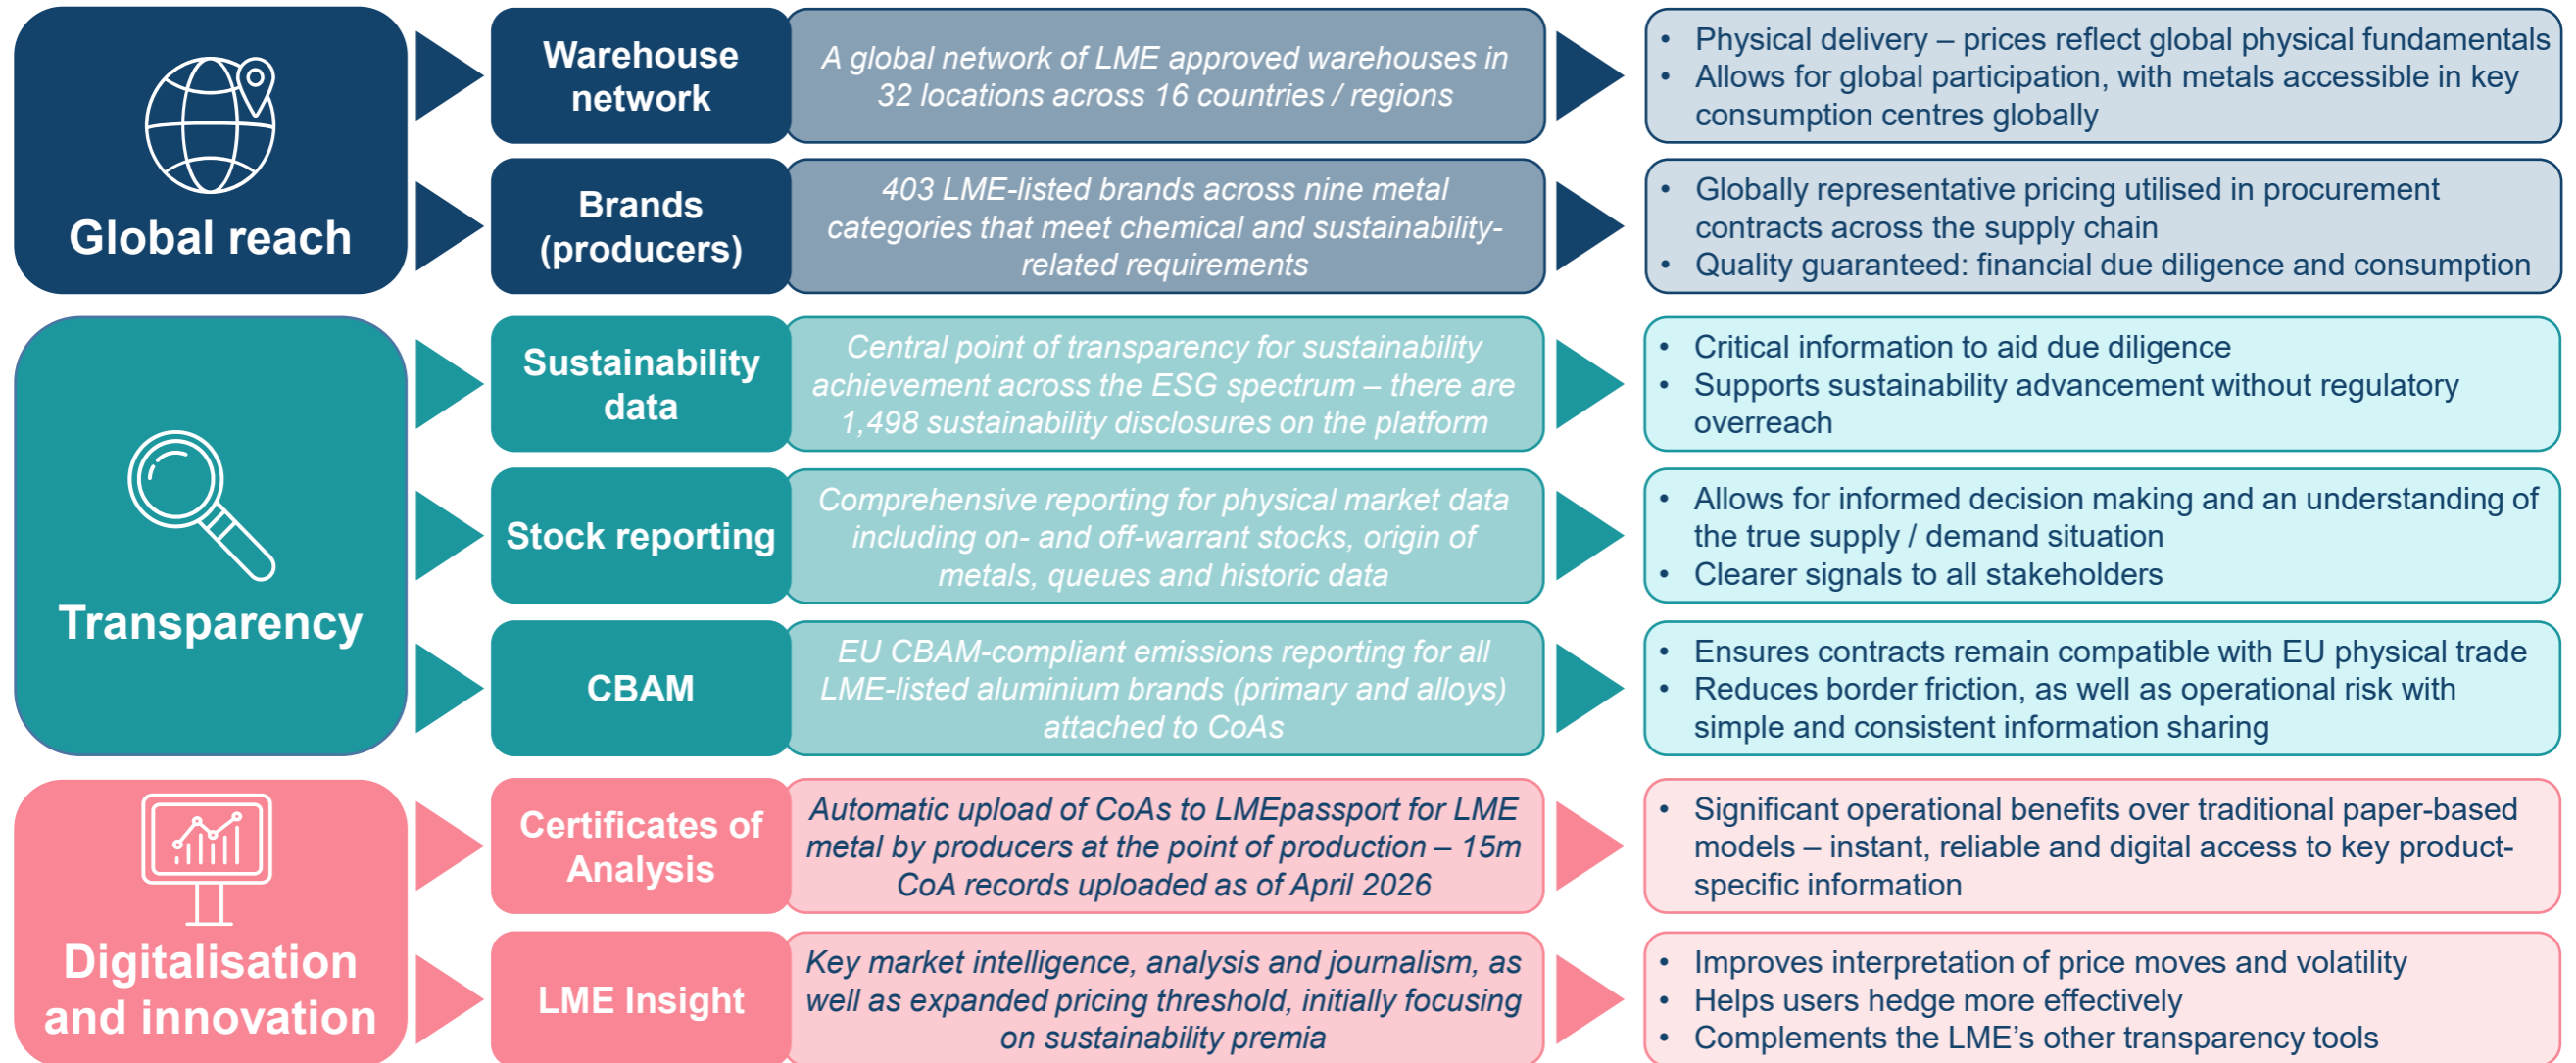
Global reach

Warehouse network

A global network of LME approved warehouses in 32 locations across 16 countries / regions

• Physical delivery – prices reflect global physical fundamentals
• Allows for global participation, with metals accessible in key consumption centres globally

Brands (producers)

403 LME-listed brands across nine metal categories that meet chemical and sustainability-related requirements

• Globally representative pricing utilised in procurement contracts across the supply chain
• Quality guaranteed: financial due diligence and consumption

Transparency

Sustainability data

Central point of transparency for sustainability achievement across the ESG spectrum – there are 1,498 sustainability disclosures on the platform

• Critical information to aid due diligence
• Supports sustainability advancement without regulatory overreach

Stock reporting

Comprehensive reporting for physical market data including on- and off-warrant stocks, origin of metals, queues and historic data

• Allows for informed decision making and an understanding of the true supply / demand situation
• Clearer signals to all stakeholders

CBAM

EU CBAM-compliant emissions reporting for all LME-listed aluminium brands (primary and alloys) attached to CoAs

• Ensures contracts remain compatible with EU physical trade
• Reduces border friction, as well as operational risk with simple and consistent information sharing

Digitalisation and innovation

Certificates of Analysis

Automatic upload of CoAs to LMEpassport for LME metal by producers at the point of production – 15m CoA records uploaded as of April 2026

• Significant operational benefits over traditional paper-based models – instant, reliable and digital access to key product-specific information

LME Insight

Key market intelligence, analysis and journalism, as well as expanded pricing threshold, initially focusing on sustainability premia

• Improves interpretation of price moves and volatility
• Helps users hedge more effectively
• Complements the LME's other transparency tools